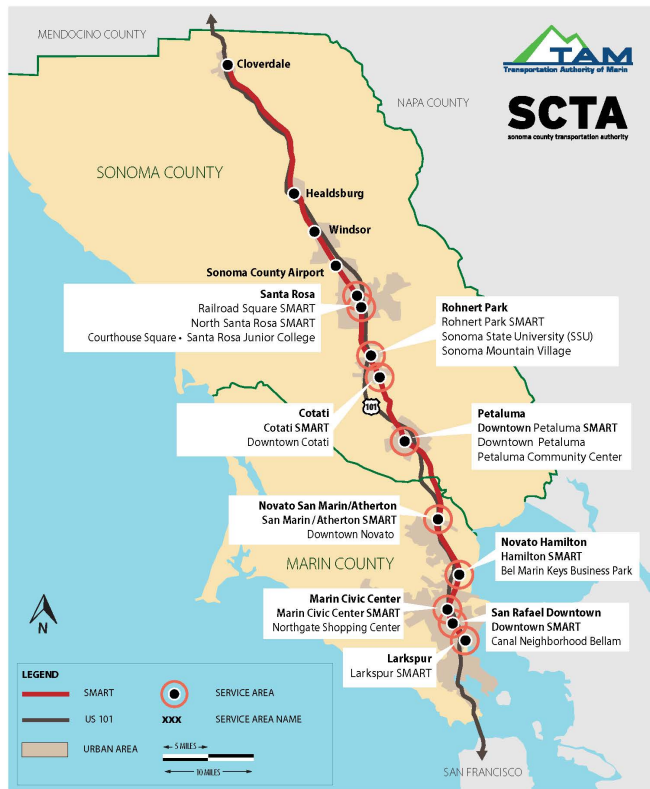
MENDOCINO COUNTY

TAM
Transportation Authority of Marin

NAPA COUNTY

SCTA
sonoma county transportation authority

SONOMA COUNTY

Cloverdale

Healdsburg

Windsor

Sonoma County Airport

Santa Rosa
Railroad Square SMART
North Santa Rosa SMART
Courthouse Square • Santa Rosa Junior College

Rohnert Park
Rohnert Park SMART
Sonoma State University (SSU)
Sonoma Mountain Village

101

Cotati
Cotati SMART
Downtown Cotati

Petaluma
Downtown Petaluma SMART
Downtown Petaluma
Petaluma Community Center

Novato San Marin/Atherton
San Marin / Atherton SMART
Downtown Novato

MARIN COUNTY

Novato Hamilton
Hamilton SMART
Bel Marin Keys Business Park

N

Marin Civic Center
Marin Civic Center SMART
Northgate Shopping Center

San Rafael Downtown
Downtown SMART
Canal Neighborhood Bellam

Larkspur
Larkspur SMART

LEGEND
SMART
US 101
URBAN AREA
SERVICE AREA
XXX SERVICE AREA NAME
5 MILES
10 MILES

SAN FRANCISCO